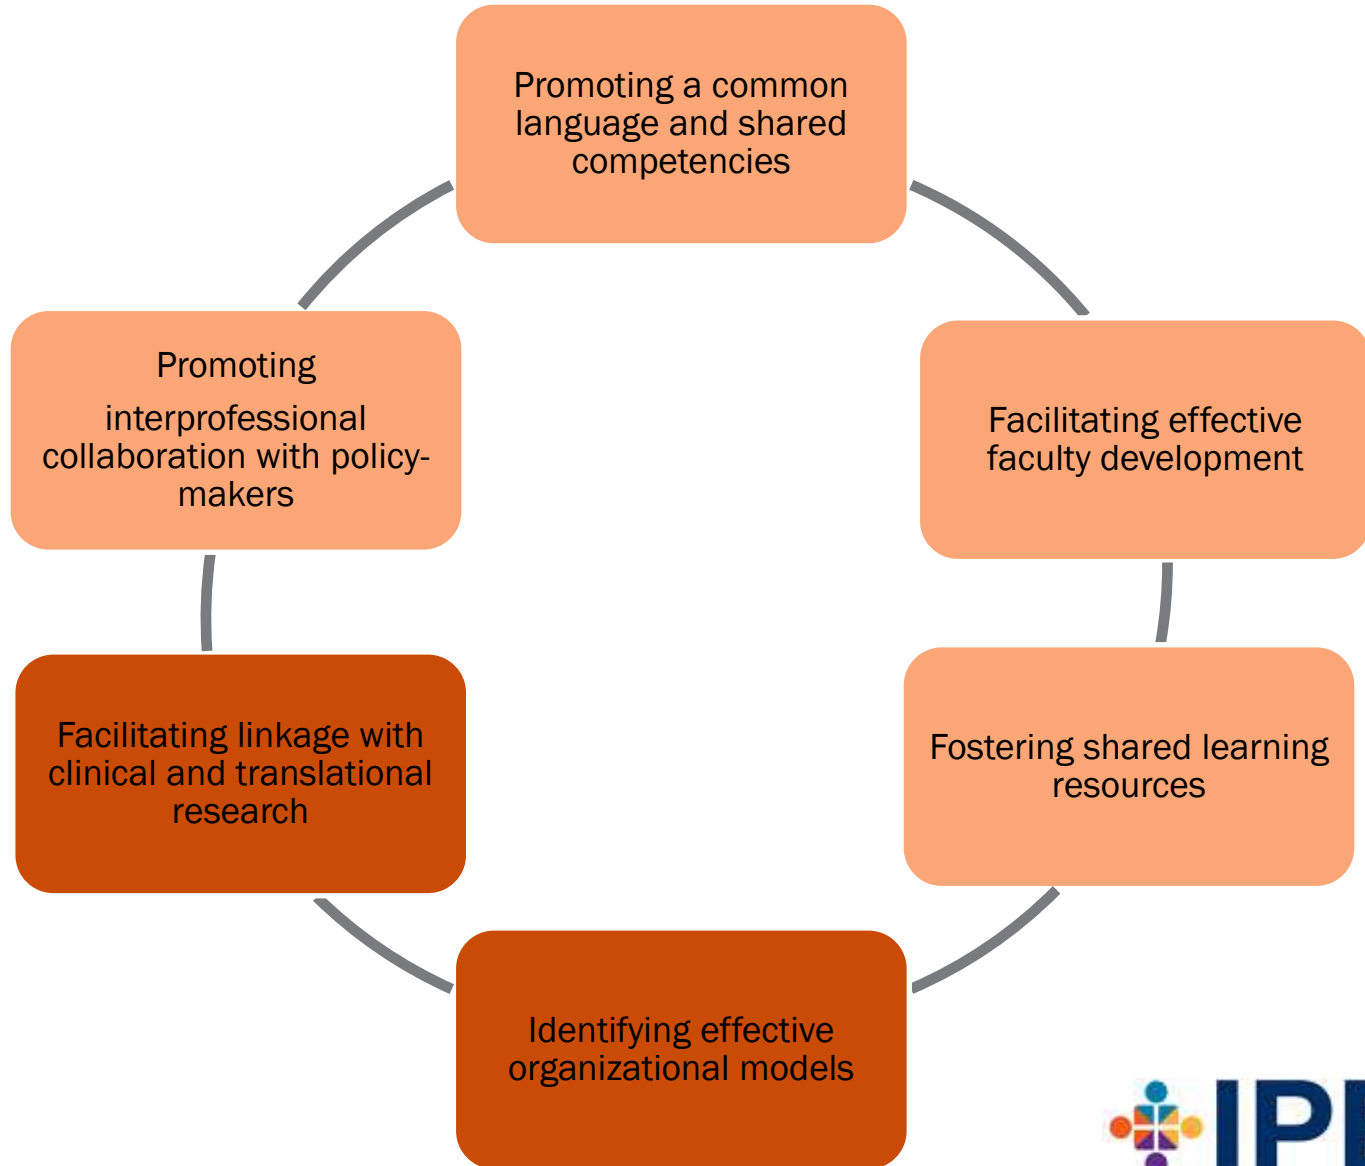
Promoting a common language and shared competencies

Facilitating effective faculty development

Fostering shared learning resources

Identifying effective organizational models

Facilitating linkage with clinical and translational research

Promoting

interprofessional collaboration with policy-makers

IPI